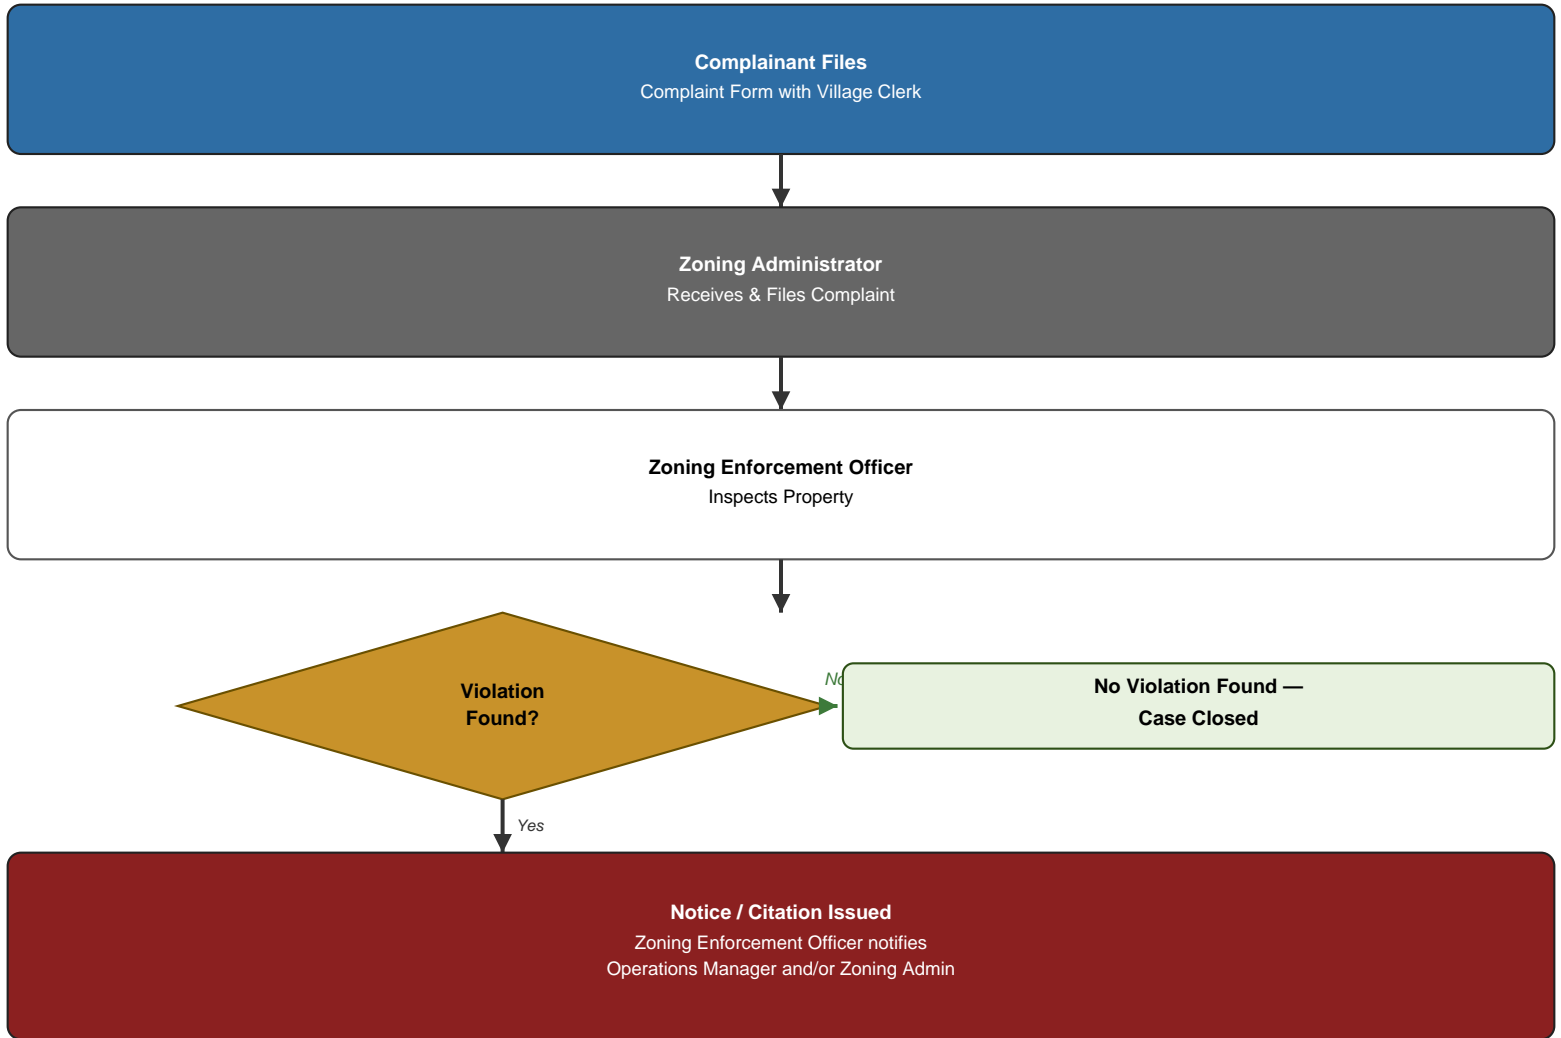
Complainant Files
Complaint Form with Village Clerk

Zoning Administrator
Receives & Files Complaint

Zoning Enforcement Officer
Inspects Property

Violation Found?

No

No Violation Found — Case Closed

Yes

Notice / Citation Issued
Zoning Enforcement Officer notifies Operations Manager and/or Zoning Admin